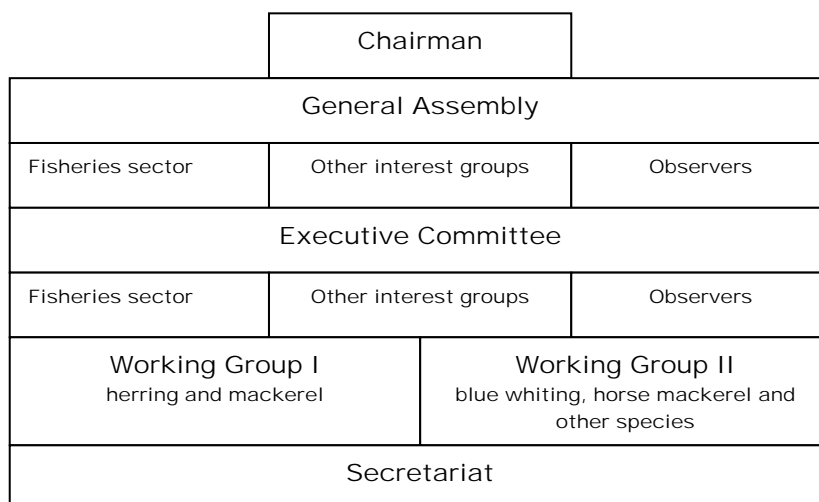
Chairman

General Assembly

Fisheries sector

Other interest groups

Observers

Executive Committee

Fisheries sector

Other interest groups

Observers

Working Group I
herring and mackerel

Working Group II
blue whiting, horse mackerel and other species

Secretariat